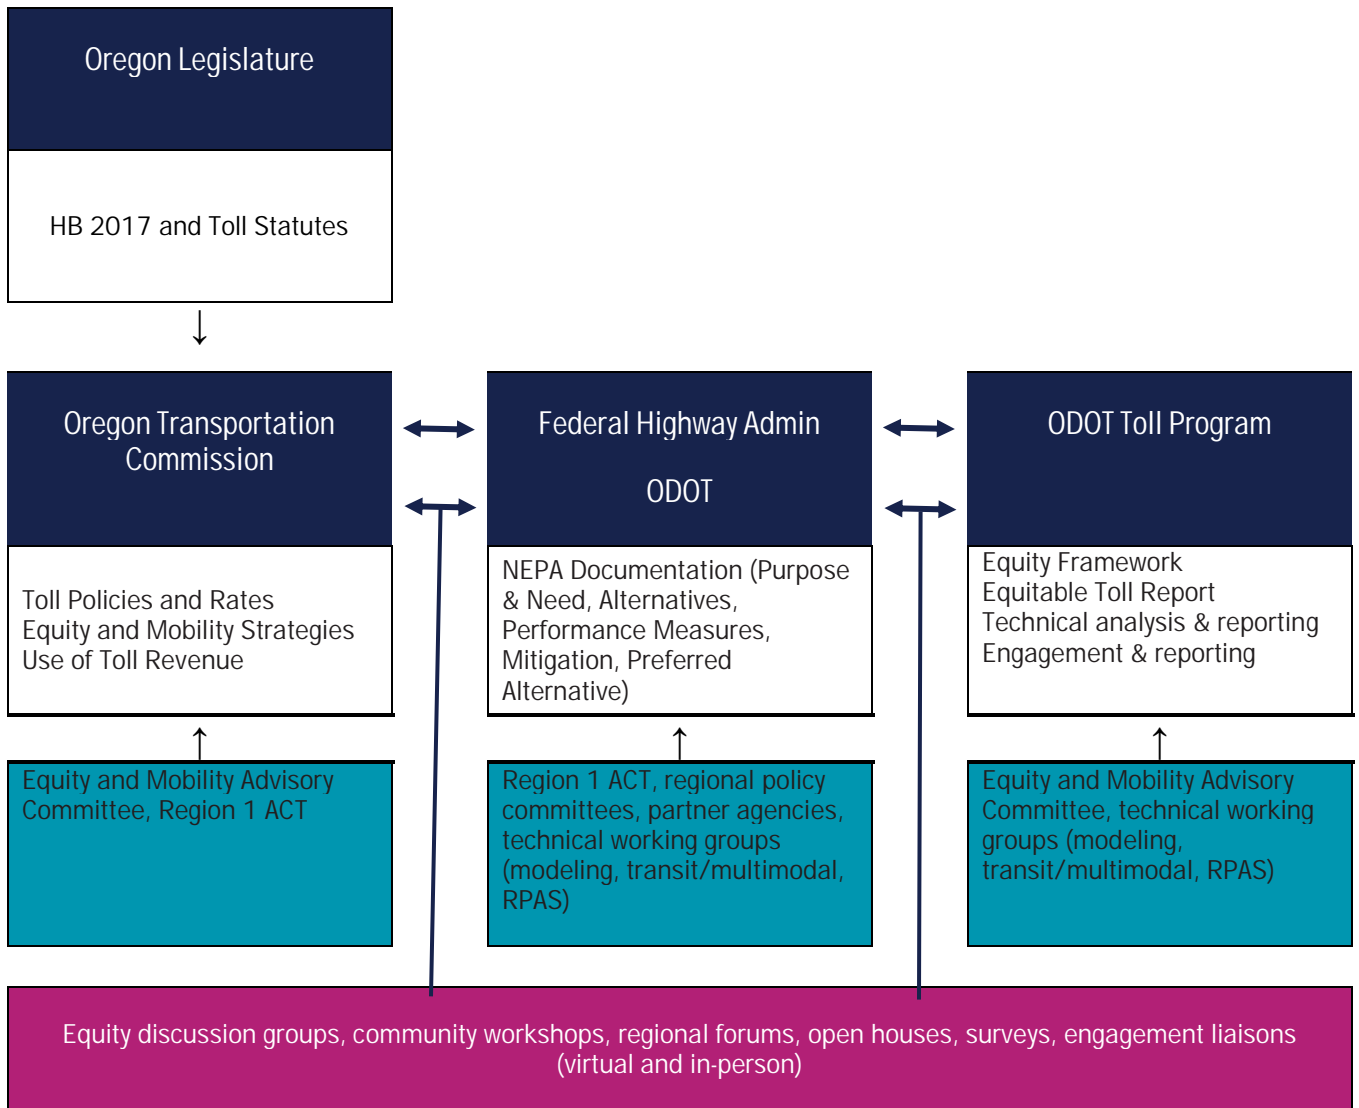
Oregon Legislature

HB 2017 and Toll Statutes

Oregon Transportation Commission

Toll Policies and Rates
Equity and Mobility Strategies
Use of Toll Revenue

Equity and Mobility Advisory Committee, Region 1 ACT

Federal Highway Admin

ODOT

NEPA Documentation (Purpose & Need, Alternatives, Performance Measures, Mitigation, Preferred Alternative)

Region 1 ACT, regional policy committees, partner agencies, technical working groups (modeling, transit/multimodal, RPAS)

ODOT Toll Program

Equity Framework
Equitable Toll Report
Technical analysis & reporting
Engagement & reporting

Equity and Mobility Advisory Committee, technical working groups (modeling, transit/multimodal, RPAS)

Equity discussion groups, community workshops, regional forums, open houses, surveys, engagement liaisons (virtual and in-person)